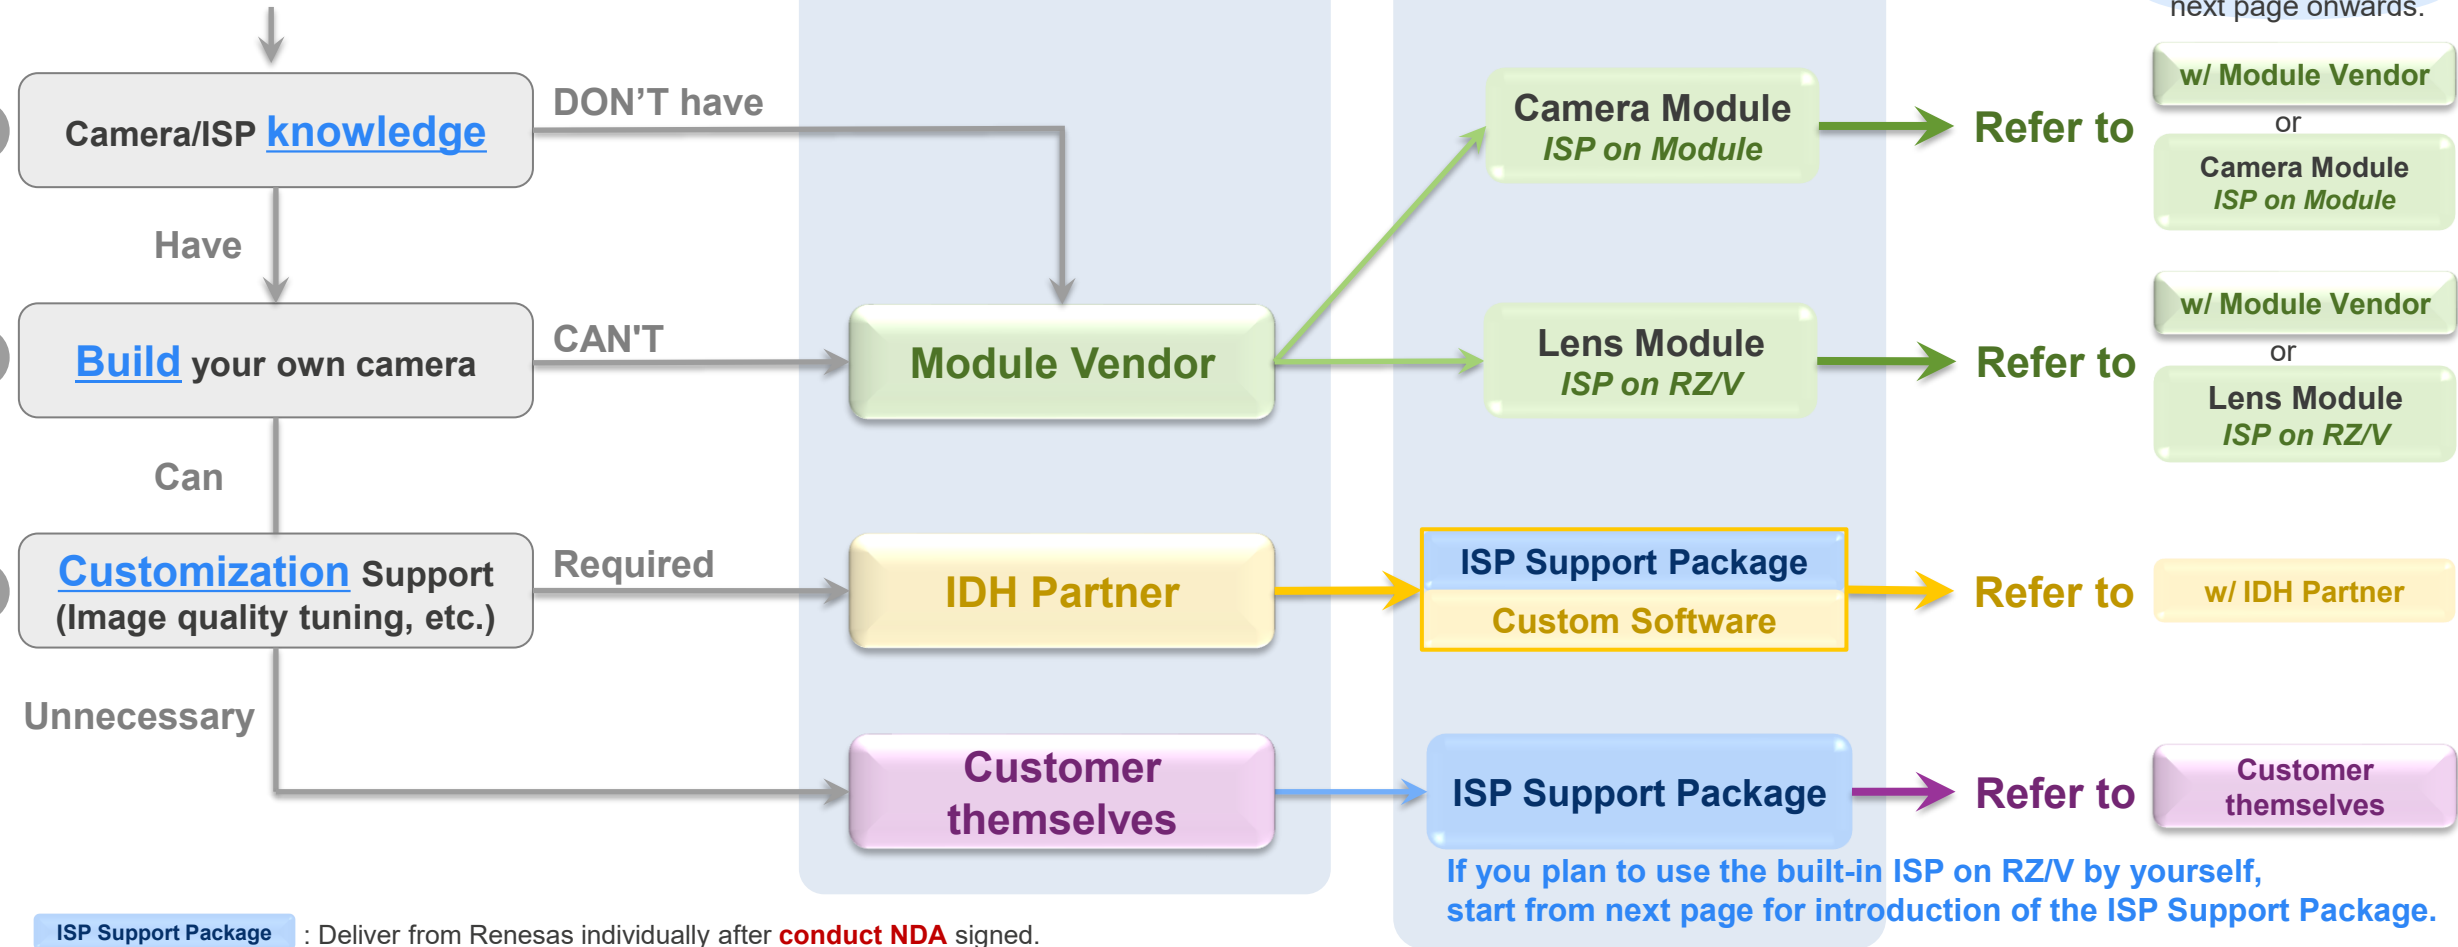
next page onwards.

Camera/ISP knowledge

DON'T have

Have

Build your own camera

CAN'T

Can

Customization Support (Image quality tuning, etc.)

Required

Unnecessary

Module Vendor

IDH Partner

Customer themselves

Camera Module
ISP on Module

Lens Module
ISP on RZ/V

ISP Support Package
Custom Software

ISP Support Package

Refer to

w/ Module Vendor
or
Camera Module
ISP on Module

Refer to

w/ Module Vendor
or
Lens Module
ISP on RZ/V

Refer to

w/ IDH Partner

Refer to

Customer themselves

If you plan to use the built-in ISP on RZ/V by yourself, start from next page for introduction of the ISP Support Package.

ISP Support Package : Deliver from Renesas individually after conduct NDA signed.